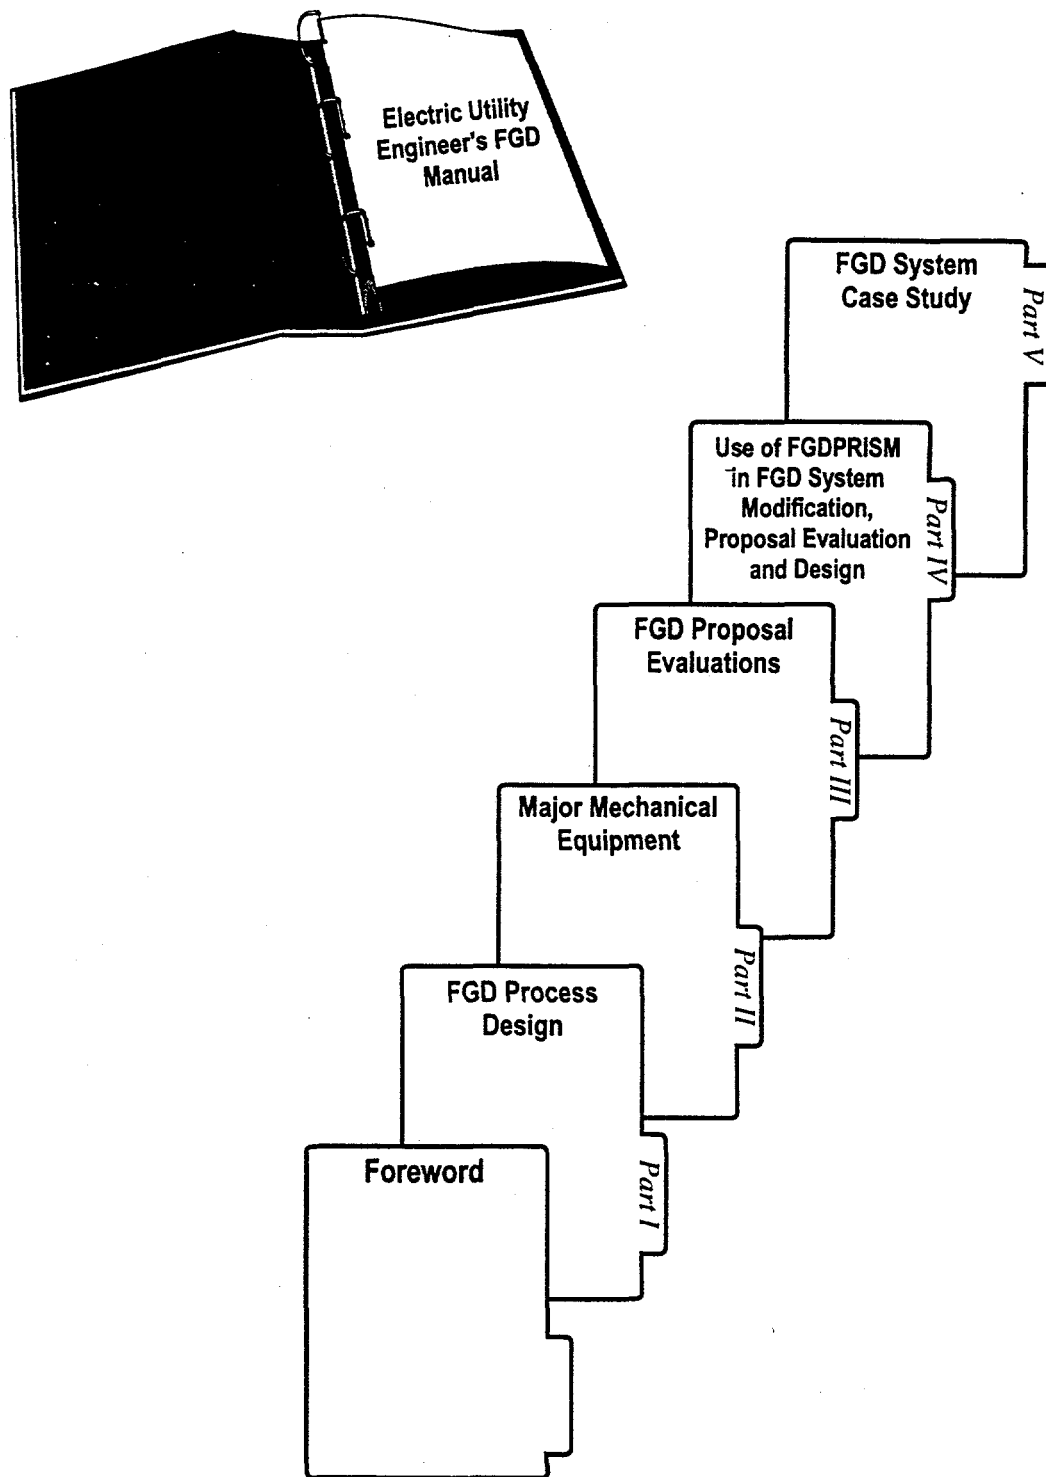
Electric Utility Engineer's FGD Manual

FGD System Case Study

Part V

Use of FGDPRISM in FGD System Modification, Proposal Evaluation and Design

Part IV

FGD Proposal Evaluations

Part III

Major Mechanical Equipment

Part II

FGD Process Design

Part I

Foreword